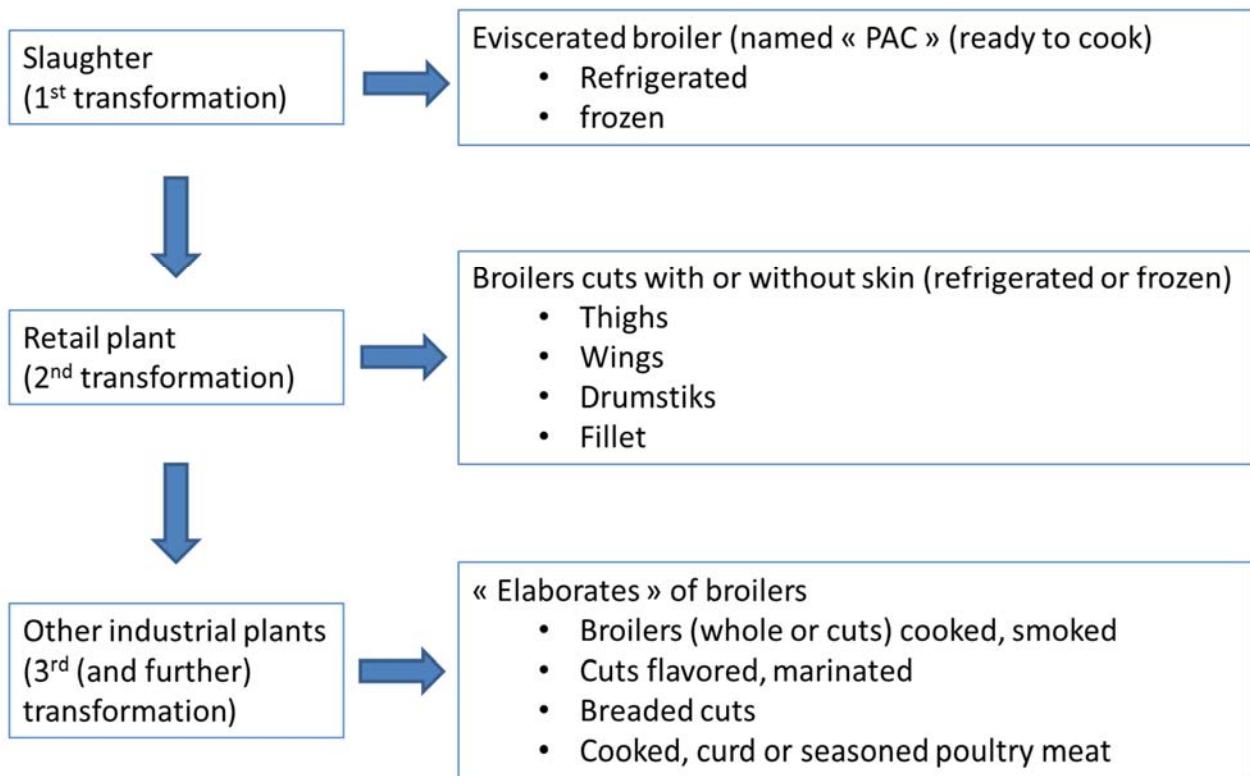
Slaughter
(1$^{st}$ transformation)

Eviscerated broiler (named « PAC » (ready to cook)
• Refrigerated
• frozen

Retail plant
(2$^{nd}$ transformation)

Broilers cuts with or without skin (refrigerated or frozen)
• Thighs
• Wings
• Drumstiks
• Fillet

Other industrial plants
(3$^{rd}$ (and further) transformation)

« Elaborates » of broilers
• Broilers (whole or cuts) cooked, smoked
• Cuts flavored, marinated
• Breaded cuts
• Cooked, curd or seasoned poultry meat